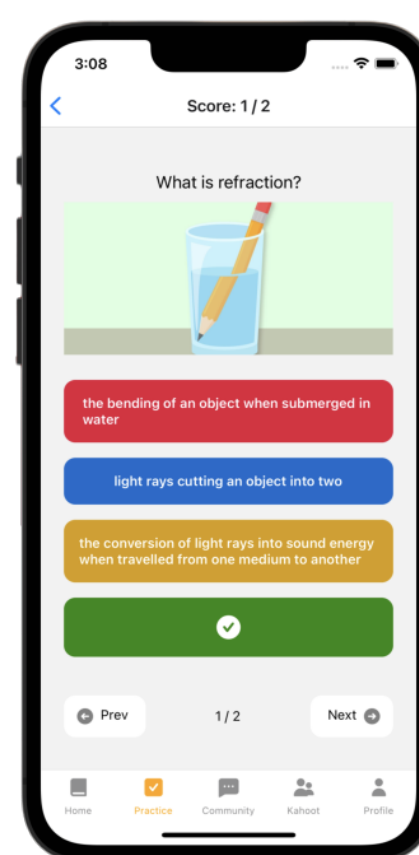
3:08

Score: 1 / 2

What is refraction?

the bending of an object when submerged in water

light rays cutting an object into two

the conversion of light rays into sound energy when travelled from one medium to another

Prev

1 / 2

Next

Home
Practice
Community
Kahoot
Profile